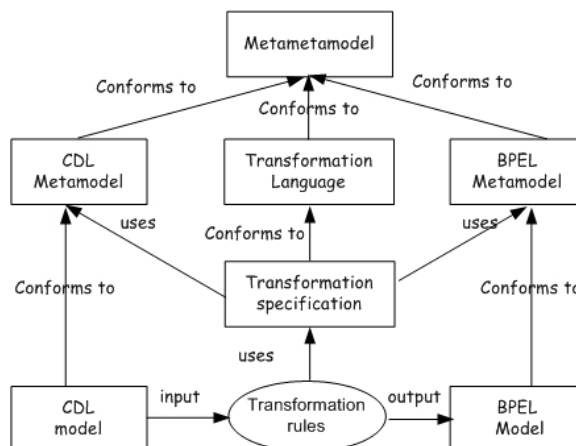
Metametamodel

Conforms to

Conforms to

Conforms to

CDL Metamodel

Transformation Language

BPEL Metamodel

uses

Conforms to

uses

Conforms to

Transformation specification

Conforms to

uses

CDL model

input

Transformation rules

output

BPEL Model